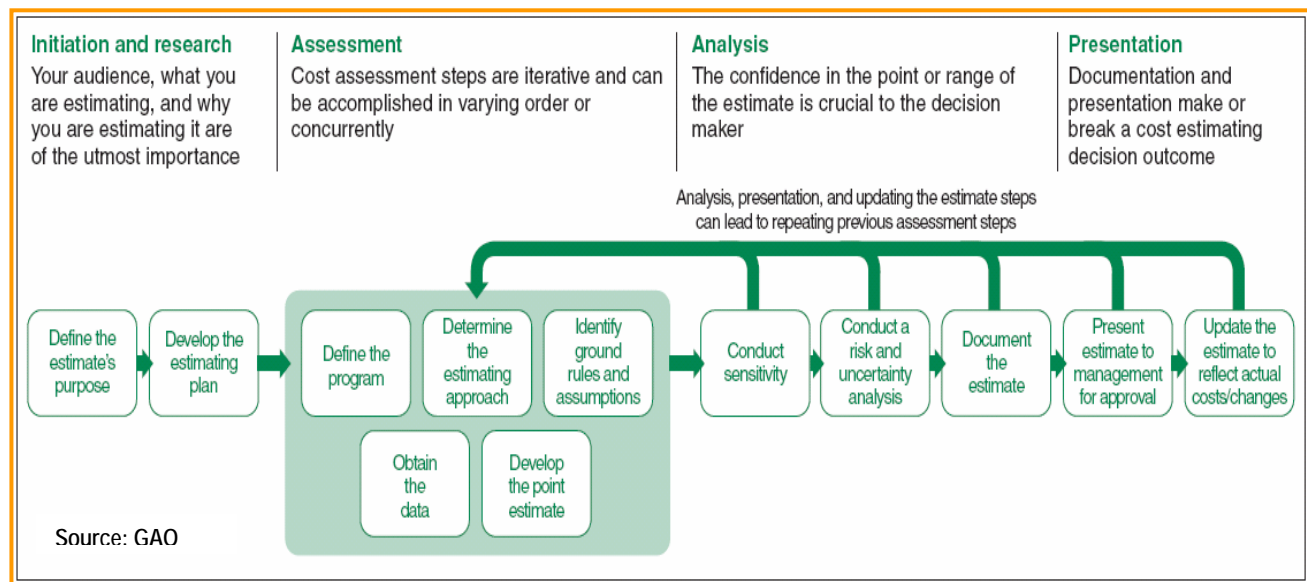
Initiation and research
Your audience, what you are estimating, and why you are estimating it are of the utmost importance

Assessment
Cost assessment steps are iterative and can be accomplished in varying order or concurrently

Analysis
The confidence in the point or range of the estimate is crucial to the decision maker

Presentation
Documentation and presentation make or break a cost estimating decision outcome

Analysis, presentation, and updating the estimate steps can lead to repeating previous assessment steps

Define the estimate's purpose

Develop the estimating plan

Define the program

Determine the estimating approach

Identify ground rules and assumptions

Obtain the data

Develop the point estimate

Conduct sensitivity

Conduct a risk and uncertainty analysis

Document the estimate

Present estimate to management for approval

Update the estimate to reflect actual costs/changes

Source: GAO